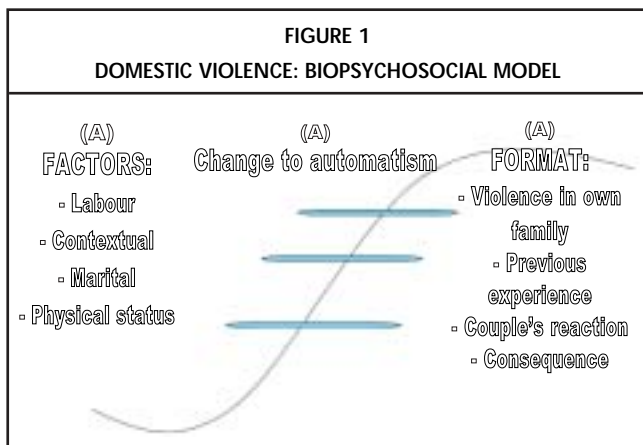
FIGURE 1
DOMESTIC VIOLENCE: BIOPSYCHOSOCIAL MODEL

(A)
FACTORS:
- Labour
- Contextual
- Marital
- Physical status

(A)
Change to automatism

(A)
FORMAT:
- Violence in own family
- Previous experience
- Couple's reaction
- Consequence